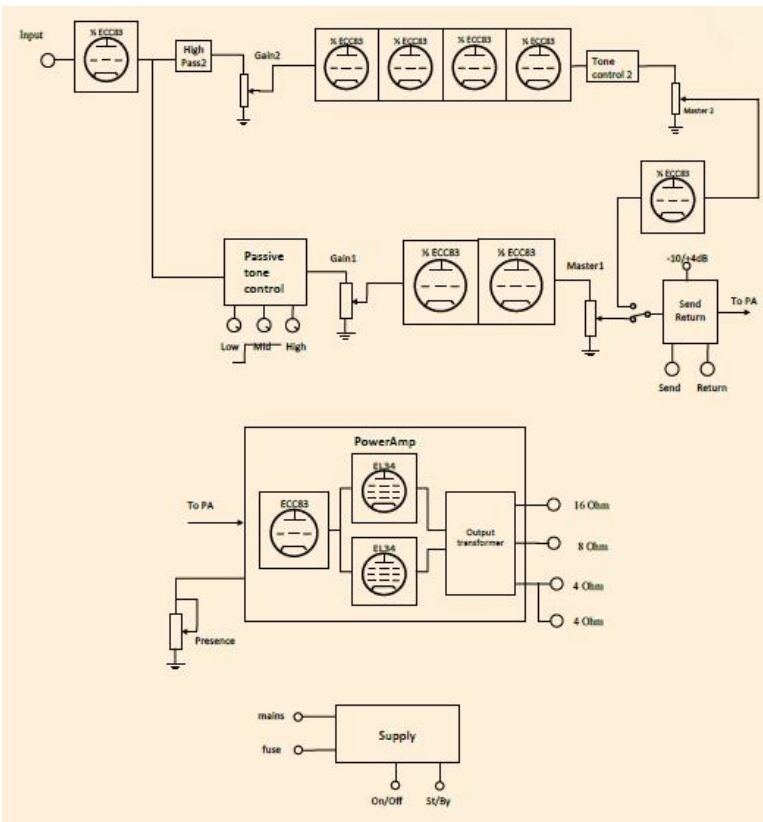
Input

½ ECC83

High Pass2

Gain2

½ ECC83

½ ECC83

½ ECC83

½ ECC83

Tone control 2

Master 2

½ ECC83

-10/+4dB

Passive tone control

Gain1

½ ECC83

½ ECC83

Master1

Send Return

To PA

Low

Mid

High

Send

Return

PowerAmp

EL34

To PA

ECC83

Output transformer

16 Ohm

8 Ohm

EL34

4 Ohm

4 Ohm

Presence

mains

Supply

fuse

On/Off

St/By